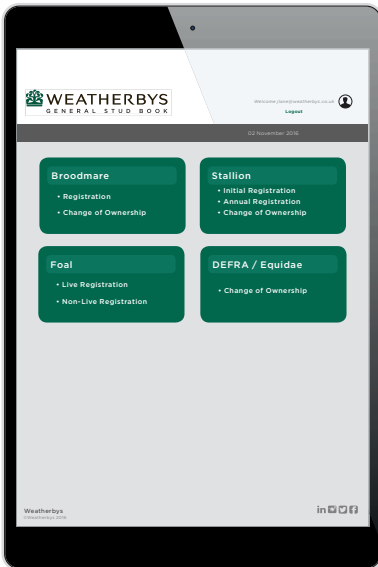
WEATHERBYS
GENERAL STUD BOOK

Welcome jlane@weatherbys.co.uk
Logout

02 November 2016

Broodmare
• Registration
• Change of Ownership

Stallion
• Initial Registration
• Annual Registration
• Change of Ownership

Foal
• Live Registration
• Non-Live Registration

DEFRA / Equidae
• Change of Ownership

Weatherbys
©Weatherbys 2016